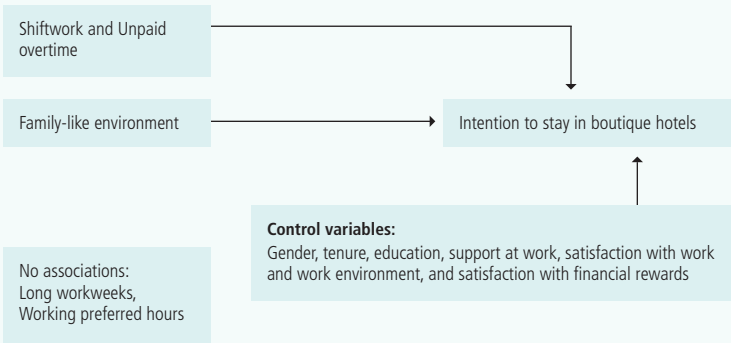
Shiftwork and Unpaid overtime

Family-like environment

Intention to stay in boutique hotels

**Control variables:**
Gender, tenure, education, support at work, satisfaction with work and work environment, and satisfaction with financial rewards

No associations:
Long workweeks,
Working preferred hours